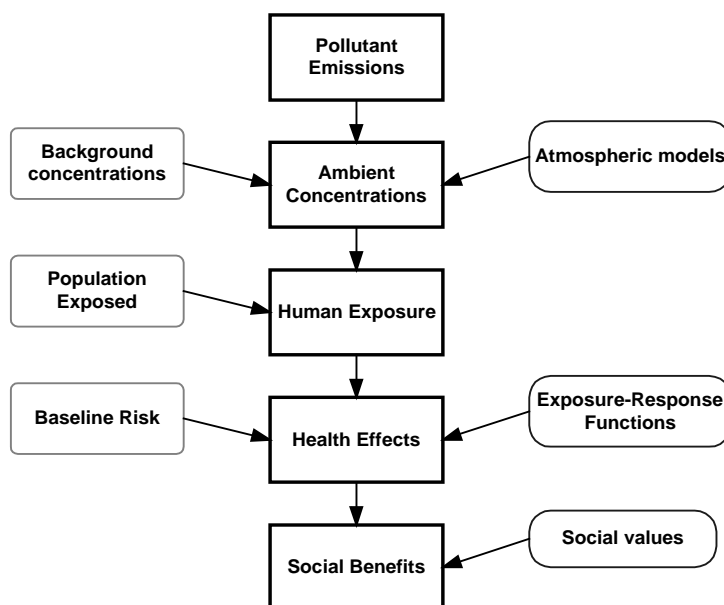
Pollutant Emissions

Background concentrations

Ambient Concentrations

Atmospheric models

Population Exposed

Human Exposure

Baseline Risk

Health Effects

Exposure-Response Functions

Social Benefits

Social values